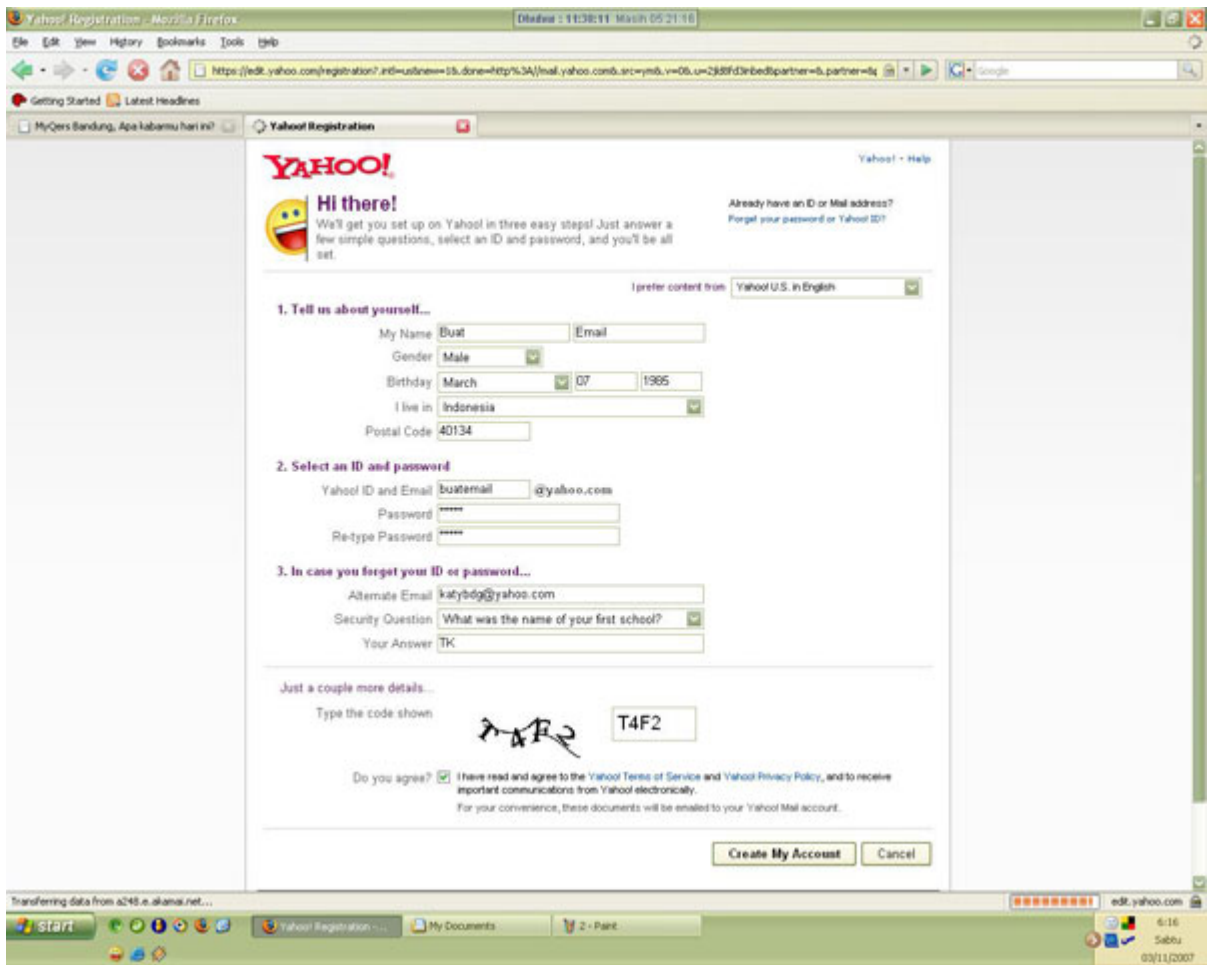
Yahoo! Registration - Mozilla Firefox

Dhuhur : 11:38:11 Masih 05:21:16

File Edit View History Bookmarks Tools Help

https://edit.yahoo.com/registration?.intl=us&new=1&.done=http%3A//mail.yahoo.com&.src=ym&.v=0&.u=2jk8fd3nbed&partner=&.partner=&

Google

Getting Started Latest Headlines

MyQers Bandung, Apa kabarmu hari ini?

Yahoo! Registration

YAHOO!

Yahoo! - Help

Hi there!

We'll get you set up on Yahoo! in three easy steps! Just answer a few simple questions, select an ID and password, and you'll be all set.

Already have an ID or Mail address?
Forget your password or Yahoo! ID?

I prefer content from Yahoo! U.S. in English

1. Tell us about yourself...

My Name Buat Email

Gender Male

Birthday March 07 1985

I live in Indonesia

Postal Code 40134

2. Select an ID and password

Yahoo! ID and Email buatemail @yahoo.com

Password ******

Re-type Password ******

3. In case you forget your ID or password...

Alternate Email katybdg@yahoo.com

Security Question What was the name of your first school?

Your Answer TK

Just a couple more details...

Type the code shown

T4F2

T4F2

Do you agree? I have read and agree to the Yahoo! Terms of Service and Yahoo! Privacy Policy, and to receive important communications from Yahoo! electronically.

For your convenience, these documents will be emailed to your Yahoo! Mail account.

Create My Account Cancel

Transferring data from a248.e.akamai.net...

edit.yahoo.com

start

Yahoo! Registration -...

My Documents

2 - Paint

6:16
Sabtu
03/11/2007